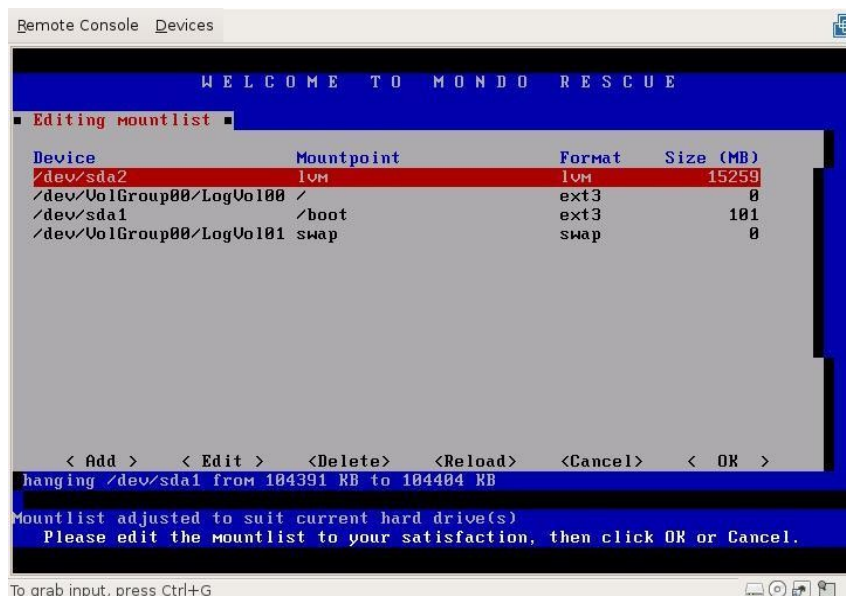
Remote Console Devices

WELCOME TO MONDO RESCUE

Editing mountlist

| Device | Mountpoint | Format | Size (MB) |
|---|---|---|---|
| /dev/sda2 | lvm | lvm | 15259 |
| /dev/VolGroup00/LogVol00 | / | ext3 | 0 |
| /dev/sda1 | /boot | ext3 | 101 |
| /dev/VolGroup00/LogVol01 | swap | swap | 0 |

< Add > < Edit > <Delete> <Reload> <Cancel> < OK >

hanging /dev/sda1 from 104391 KB to 104404 KB

Mountlist adjusted to suit current hard drive(s)
Please edit the mountlist to your satisfaction, then click OK or Cancel.

To grab input, press Ctrl+G